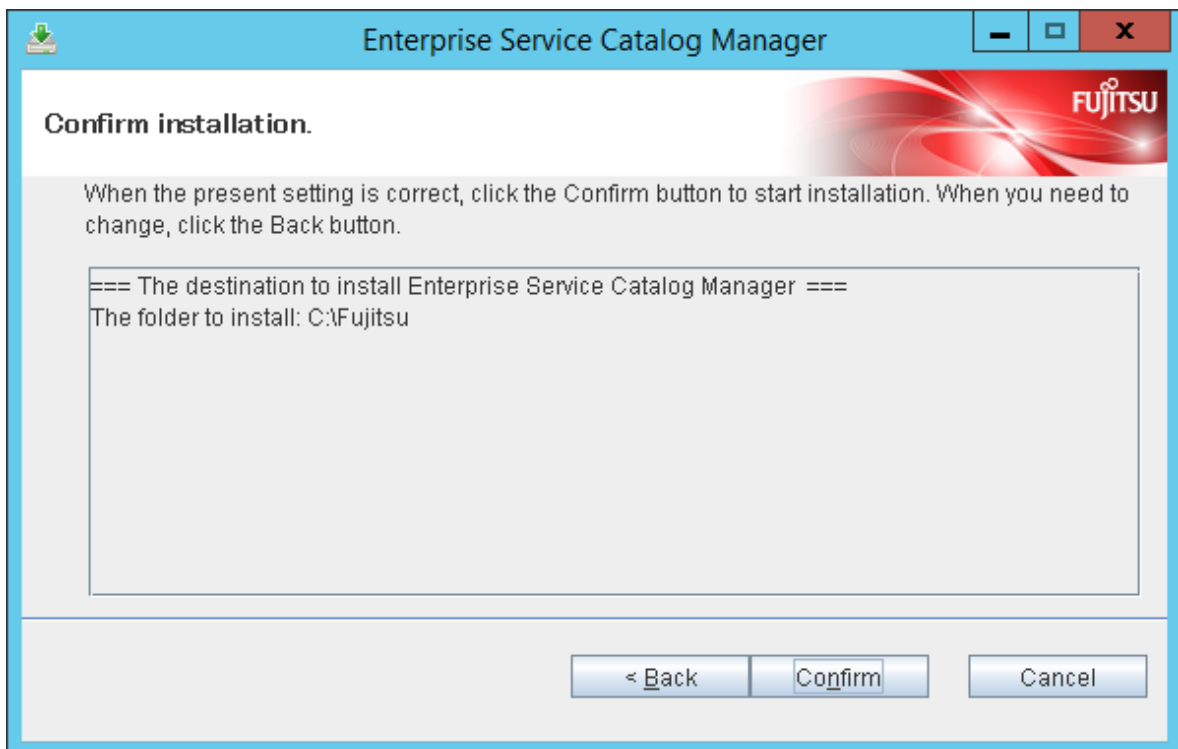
Enterprise Service Catalog Manager

FUJITSU

Confirm installation.

When the present setting is correct, click the Confirm button to start installation. When you need to change, click the Back button.

=== The destination to install Enterprise Service Catalog Manager ===
The folder to install: C:\Fujitsu

< Back
Confirm
Cancel